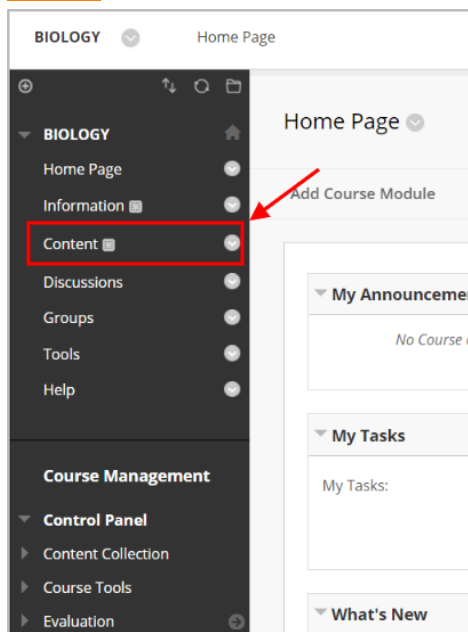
BIOLOGY Home Page

BIOLOGY
Home Page
Information
Content
Discussions
Groups
Tools
Help

Course Management
Control Panel
Content Collection
Course Tools
Evaluation

Home Page

Add Course Module

My Announceme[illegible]
No Course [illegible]

My Tasks
My Tasks:

What's New